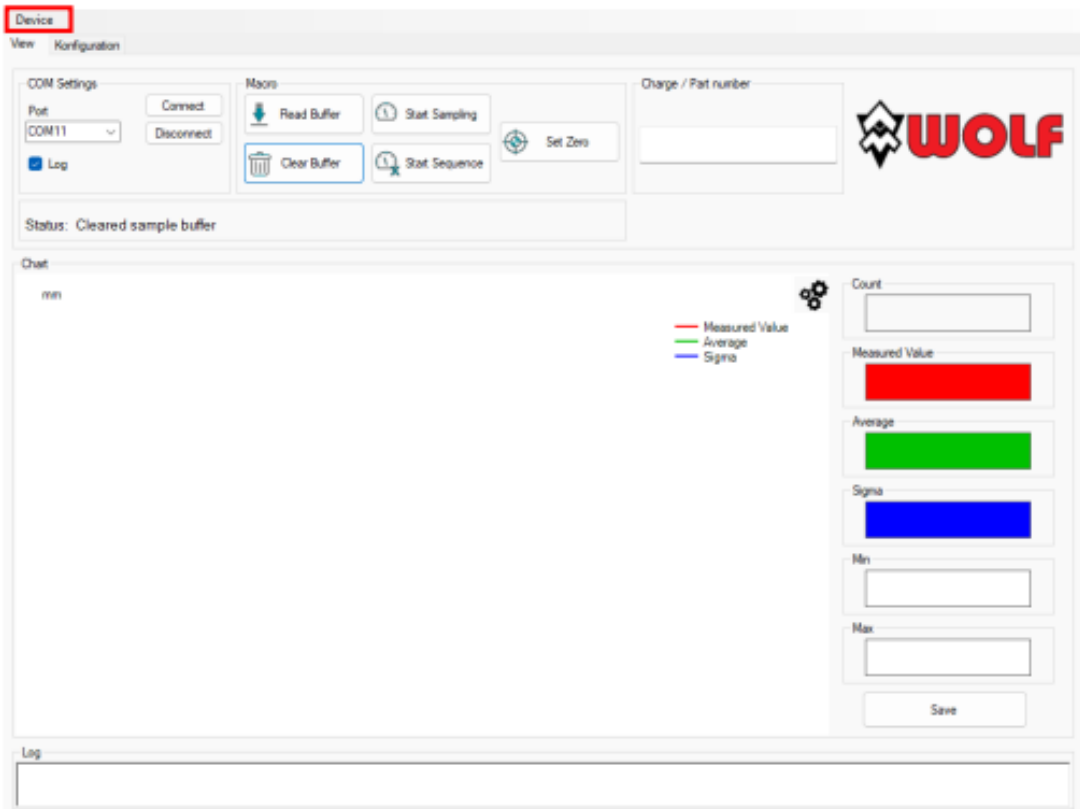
Device

View Konfiguration

COM Settings

Port

COM11

Connect

Disconnect

Log

Macro

Read Buffer

Start Sampling

Set Zero

Clear Buffer

Start Sequence

Charge / Part number

WOLF

Status: Cleared sample buffer

Chart

mm

Measured Value
Average
Sigma

Count

Measured Value

Average

Sigma

Min

Max

Save

Log